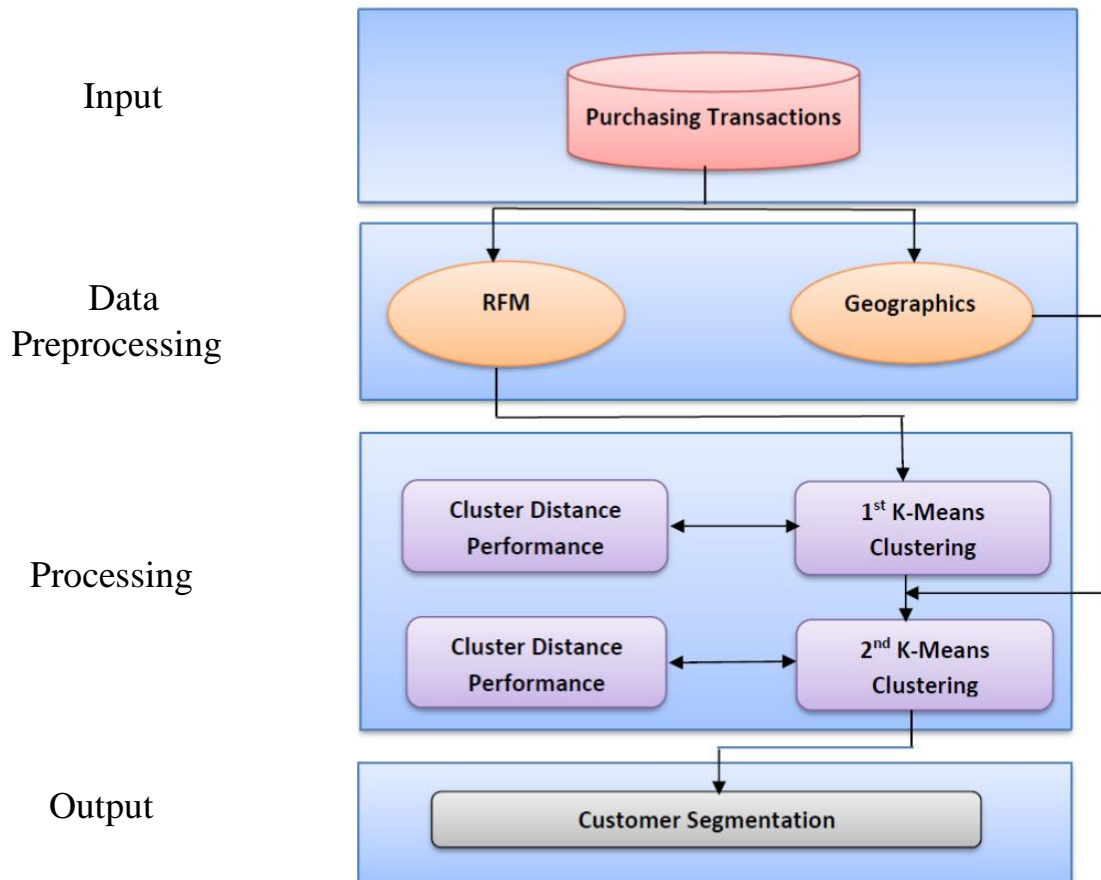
Input

Purchasing Transactions

Data Preprocessing

RFM

Geographics

Processing

Cluster Distance Performance

$1^{st}$ K-Means Clustering

Cluster Distance Performance

$2^{nd}$ K-Means Clustering

Output

Customer Segmentation